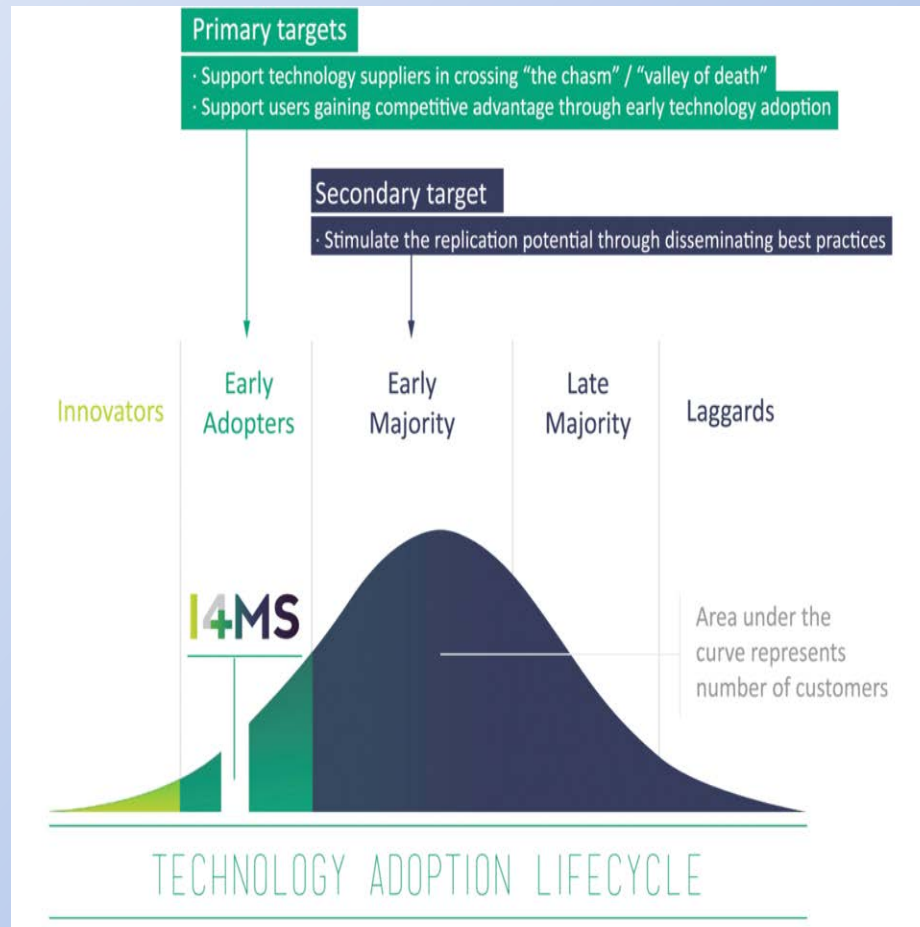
Primary targets

· Support technology suppliers in crossing "the chasm" / "valley of death"
· Support users gaining competitive advantage through early technology adoption

Secondary target

· Stimulate the replication potential through disseminating best practices

Innovators

Early Adopters

Early Majority

Late Majority

Laggards

I4MS

Area under the curve represents number of customers

TECHNOLOGY ADOPTION LIFECYCLE